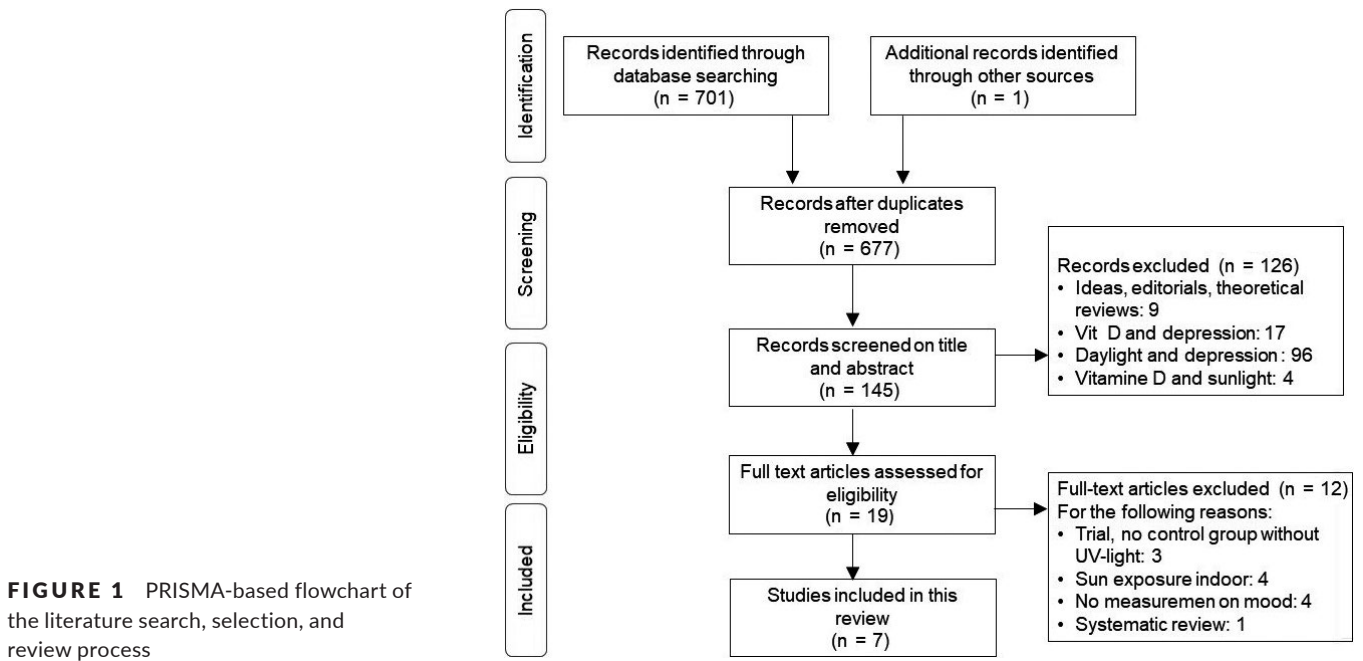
Identification

Records identified through database searching (n = 701)

Additional records identified through other sources (n = 1)

Screening

Records after duplicates removed (n = 677)

Records excluded (n = 126)
• Ideas, editorials, theoretical reviews: 9
• Vit D and depression: 17
• Daylight and depression: 96
• Vitamine D and sunlight: 4

Eligibility

Records screened on title and abstract (n = 145)

Full text articles assessed for eligibility (n = 19)

Full-text articles excluded (n = 12)
For the following reasons:
• Trial, no control group without UV-light: 3
• Sun exposure indoor: 4
• No measuremen on mood: 4
• Systematic review: 1

Included

Studies included in this review (n = 7)

FIGURE 1 PRISMA-based flowchart of the literature search, selection, and review process